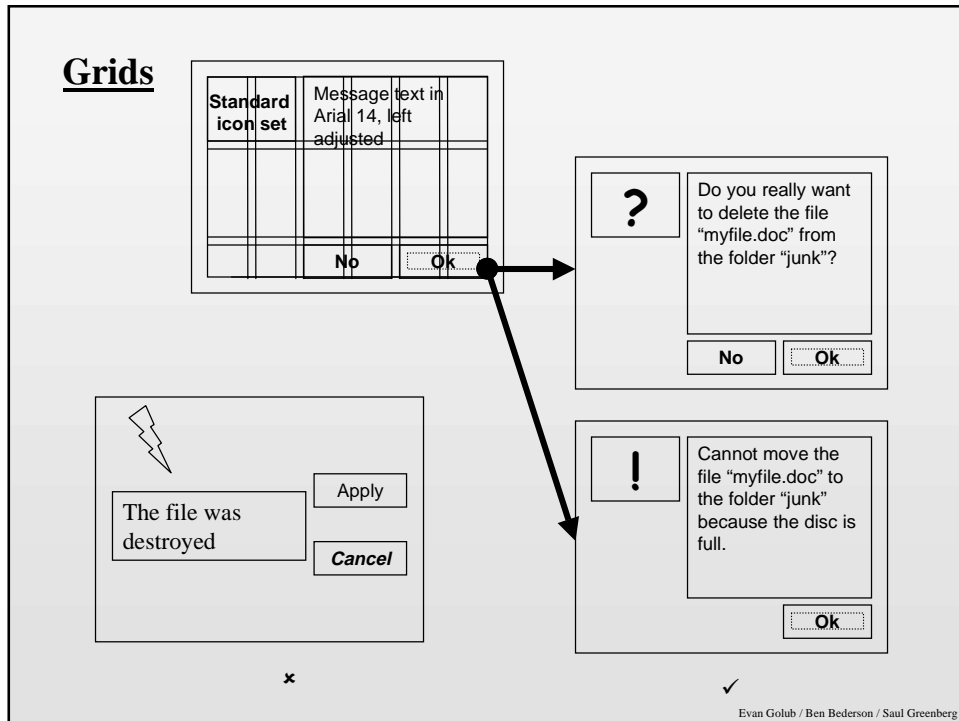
Grids

Standard icon set

Message text in Arial 14, left adjusted

No

Ok

?

Do you really want to delete the file “myfile.doc” from the folder “junk”?

No

Ok

The file was destroyed

Apply

Cancel

!

Cannot move the file “myfile.doc” to the folder “junk” because the disc is full.

Ok

×

✓

Evan Golub / Ben Bederson / Saul Greenberg